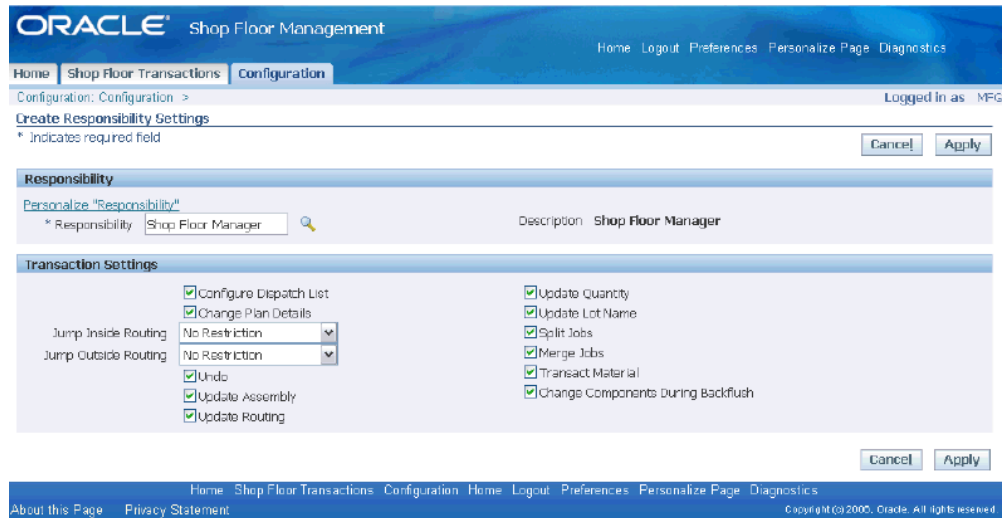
ORACLE Shop Floor Management

Home Logout Preferences Personalize Page Diagnostics

Home Shop Floor Transactions Configuration

Configuration: Configuration >

Logged in as MFG

Create Responsibility Settings

* Indicates required field

Cancel Apply

Responsibility

Personalize "Responsibility"

* Responsibility Shop Floor Manager

Description Shop Floor Manager

Transaction Settings

Configure Dispatch List
Change Plan Details
Jump Inside Routing No Restriction
Jump Outside Routing No Restriction
Undo
Update Assembly
Update Routing

Update Quantity
Update Lot Name
Split Jobs
Merge Jobs
Transact Material
Change Components During Backflush

Cancel Apply

Home Shop Floor Transactions Configuration Home Logout Preferences Personalize Page Diagnostics

About this Page Privacy Statement

Copyright (c) 2005, Oracle. All rights reserved.